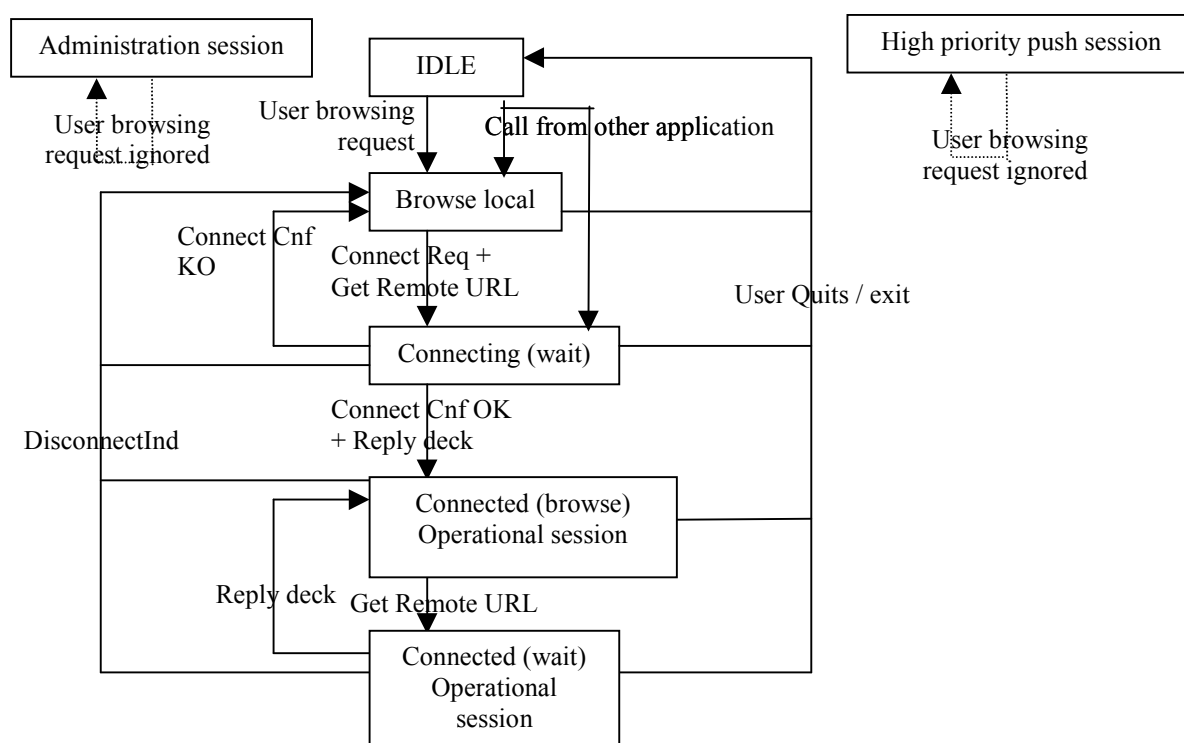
Administration session

User browsing request ignored

IDLE

High priority push session

User browsing request ignored

User browsing request

Call from other application

Browse local

Connect Cnf KO

Connect Req + Get Remote URL

User Quits / exit

Connecting (wait)

Connect Cnf OK + Reply deck

DisconnectInd

Connected (browse) Operational session

Reply deck

Get Remote URL

Connected (wait) Operational session